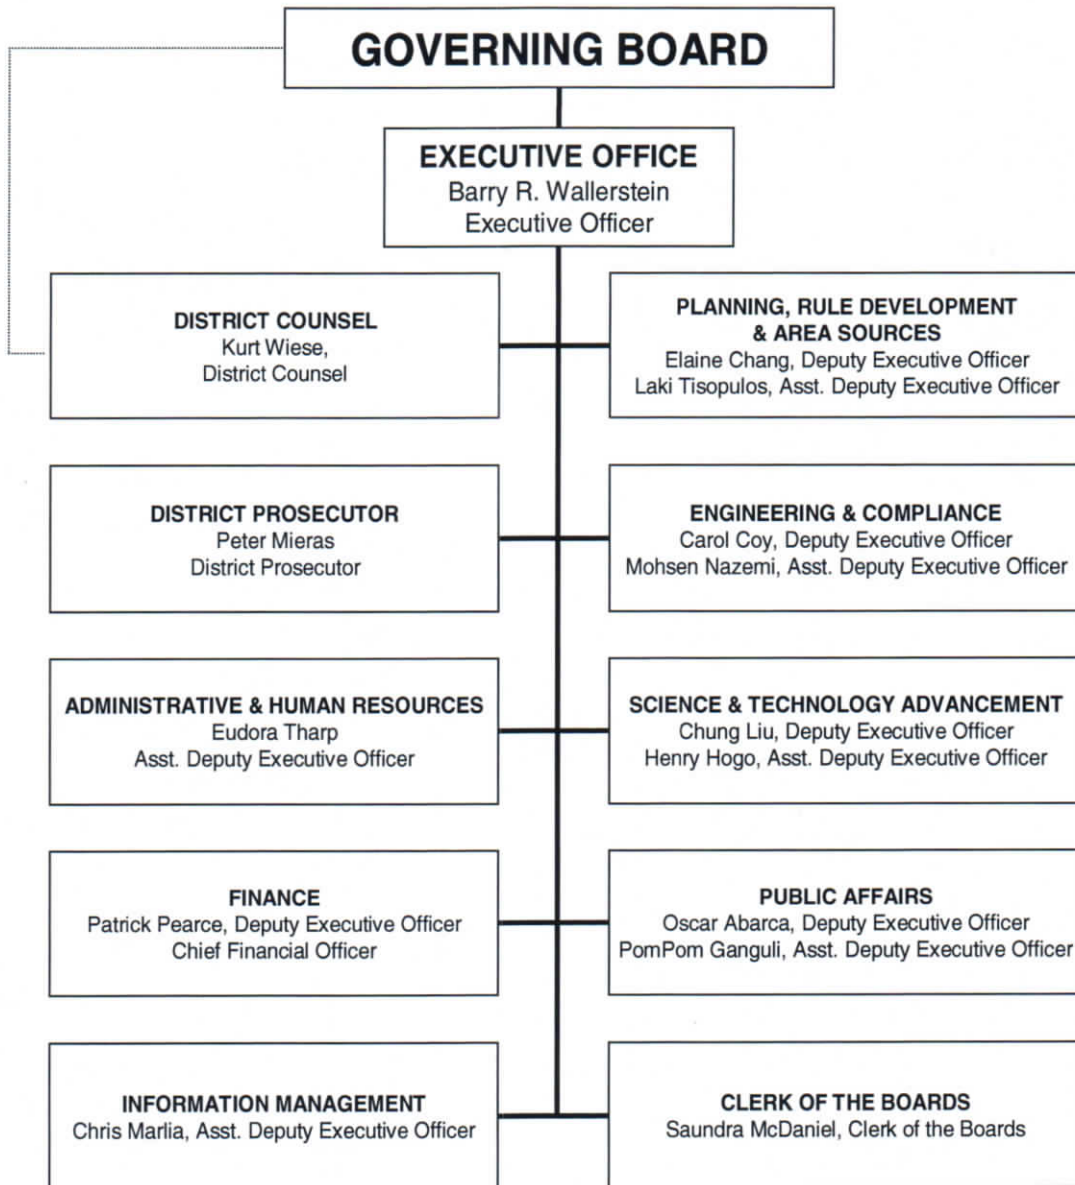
GOVERNING BOARD

EXECUTIVE OFFICE
Barry R. Wallerstein
Executive Officer

DISTRICT COUNSEL
Kurt Wiese,
District Counsel

PLANNING, RULE DEVELOPMENT & AREA SOURCES
Elaine Chang, Deputy Executive Officer
Laki Tisopulos, Asst. Deputy Executive Officer

DISTRICT PROSECUTOR
Peter Mieras
District Prosecutor

ENGINEERING & COMPLIANCE
Carol Coy, Deputy Executive Officer
Mohsen Nazemi, Asst. Deputy Executive Officer

ADMINISTRATIVE & HUMAN RESOURCES
Eudora Tharp
Asst. Deputy Executive Officer

SCIENCE & TECHNOLOGY ADVANCEMENT
Chung Liu, Deputy Executive Officer
Henry Hogo, Asst. Deputy Executive Officer

FINANCE
Patrick Pearce, Deputy Executive Officer
Chief Financial Officer

PUBLIC AFFAIRS
Oscar Abarca, Deputy Executive Officer
PomPom Ganguli, Asst. Deputy Executive Officer

INFORMATION MANAGEMENT
Chris Marlia, Asst. Deputy Executive Officer

CLERK OF THE BOARDS
Saundra McDaniel, Clerk of the Boards